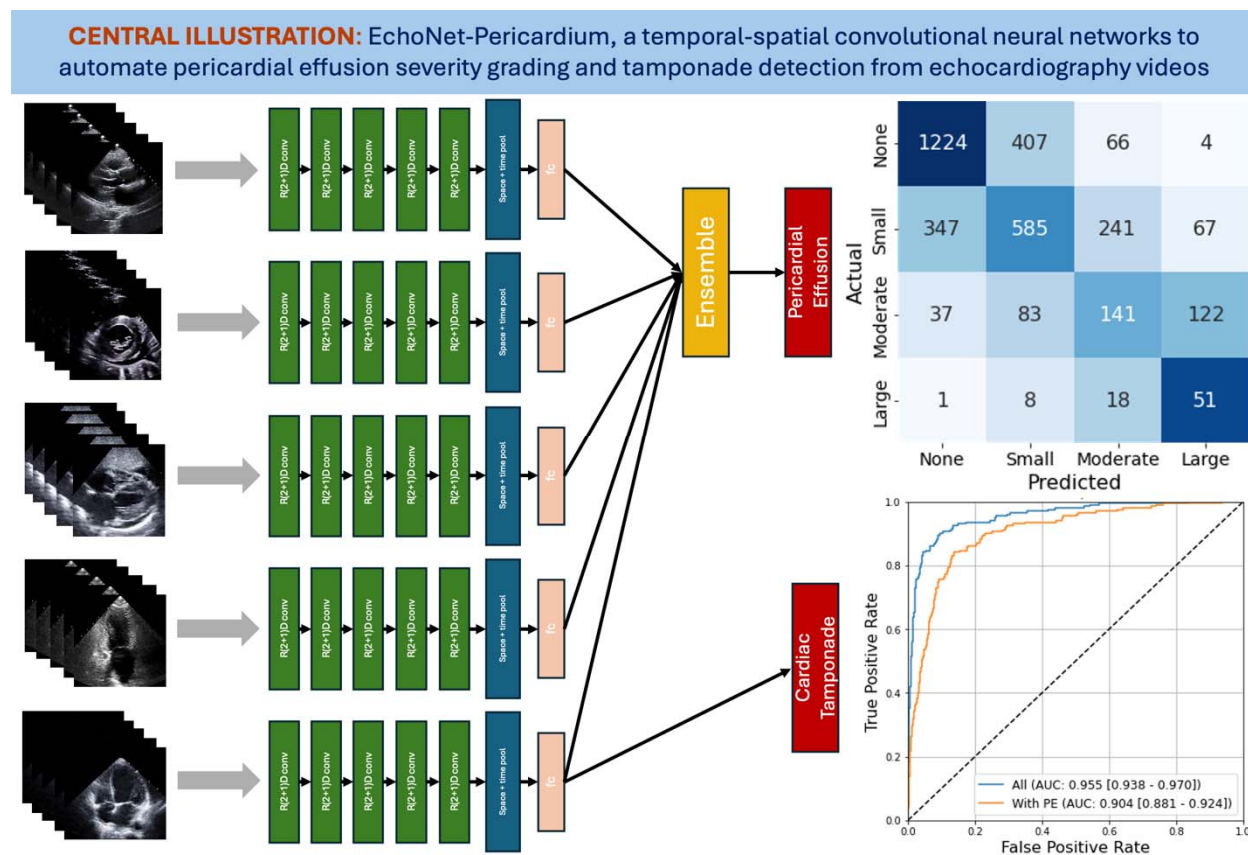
CENTRAL ILLUSTRATION: EchoNet-Pericardium, a temporal-spatial convolutional neural networks to automate pericardial effusion severity grading and tamponade detection from echocardiography videos

R(2+1)D conv
R(2+1)D conv
R(2+1)D conv
R(2+1)D conv
R(2+1)D conv
Space + time pool
fc

R(2+1)D conv
R(2+1)D conv
R(2+1)D conv
R(2+1)D conv
R(2+1)D conv
Space + time pool
fc

R(2+1)D conv
R(2+1)D conv
R(2+1)D conv
R(2+1)D conv
R(2+1)D conv
Space + time pool
fc

R(2+1)D conv
R(2+1)D conv
R(2+1)D conv
R(2+1)D conv
R(2+1)D conv
Space + time pool
fc

R(2+1)D conv
R(2+1)D conv
R(2+1)D conv
R(2+1)D conv
R(2+1)D conv
Space + time pool
fc

Ensemble

Pericardial Effusion

Cardiac Tamponade

| Actual \ Predicted | None | Small | Moderate | Large |
|---|---|---|---|---|
| None | 1224 | 407 | 66 | 4 |
| Small | 347 | 585 | 241 | 67 |
| Moderate | 37 | 83 | 141 | 122 |
| Large | 1 | 8 | 18 | 51 |

True Positive Rate
False Positive Rate
0.0 0.2 0.4 0.6 0.8 1.0
0.0 0.2 0.4 0.6 0.8 1.0
All (AUC: 0.955 [0.938 - 0.970])
With PE (AUC: 0.904 [0.881 - 0.924])